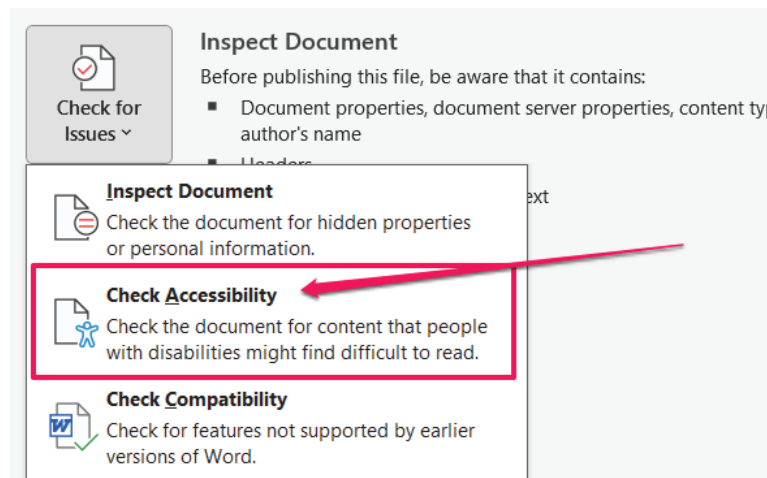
Check for Issues

Inspect Document

Before publishing this file, be aware that it contains:

- Document properties, document server properties, content typ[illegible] author's name
- Headers
- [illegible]ext

Inspect Document
Check the document for hidden properties or personal information.

Check Accessibility
Check the document for content that people with disabilities might find difficult to read.

Check Compatibility
Check for features not supported by earlier versions of Word.